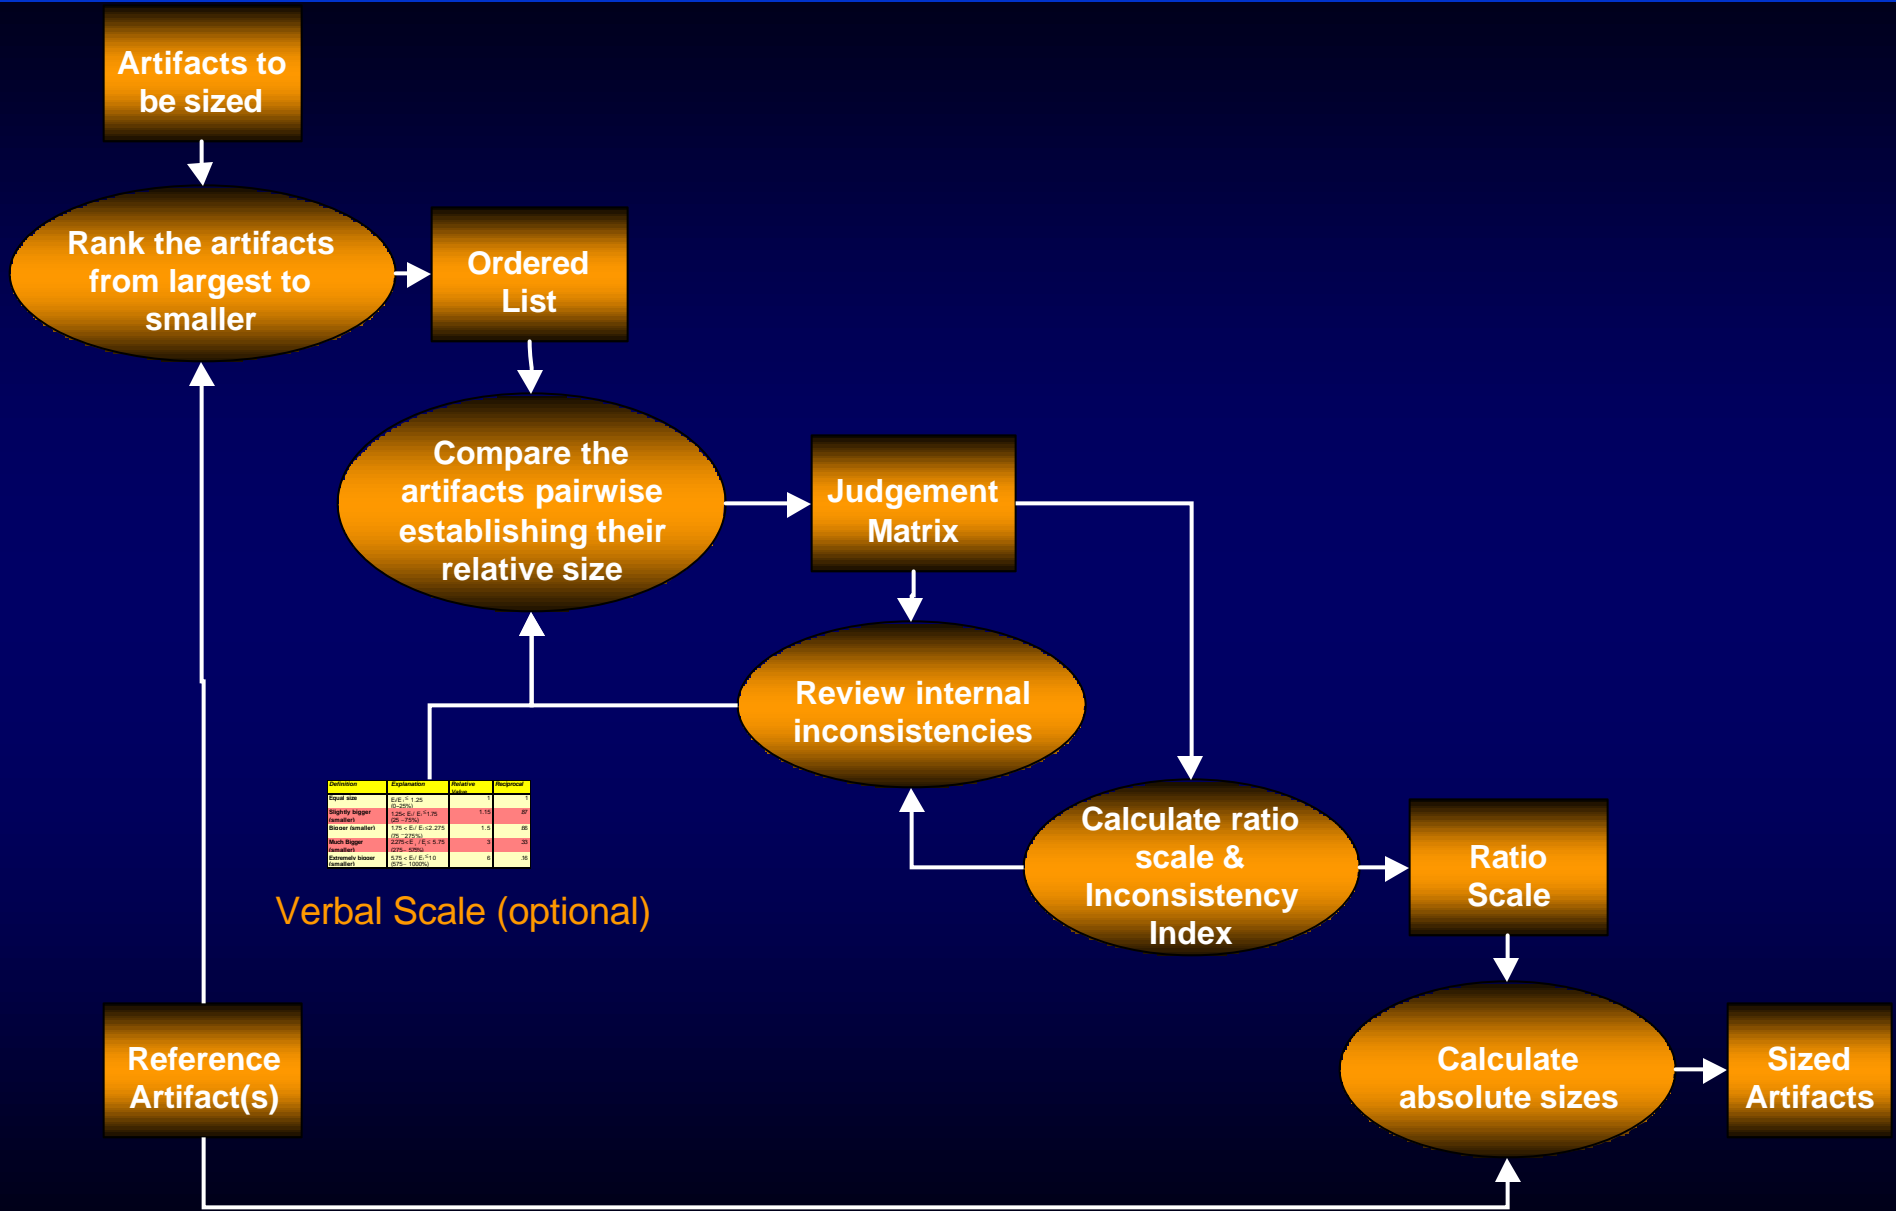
Artifacts to be sized

Rank the artifacts from largest to smaller

Ordered List

Compare the artifacts pairwise establishing their relative size

Judgement Matrix

Review internal inconsistencies

| Definition | Explanation | Relative Value | Reciprocal |
|---|---|---|---|
| Equal size | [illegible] | 1 | 1 |
| Slightly bigger (smaller) | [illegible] | 1.5 | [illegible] |
| Bigger (smaller) | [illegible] | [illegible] | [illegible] |
| Much Bigger (smaller) | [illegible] | 3 | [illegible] |
| Extremely bigger (smaller) | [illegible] | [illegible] | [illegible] |

Verbal Scale (optional)

Calculate ratio scale & Inconsistency Index

Ratio Scale

Reference Artifact(s)

Calculate absolute sizes

Sized Artifacts